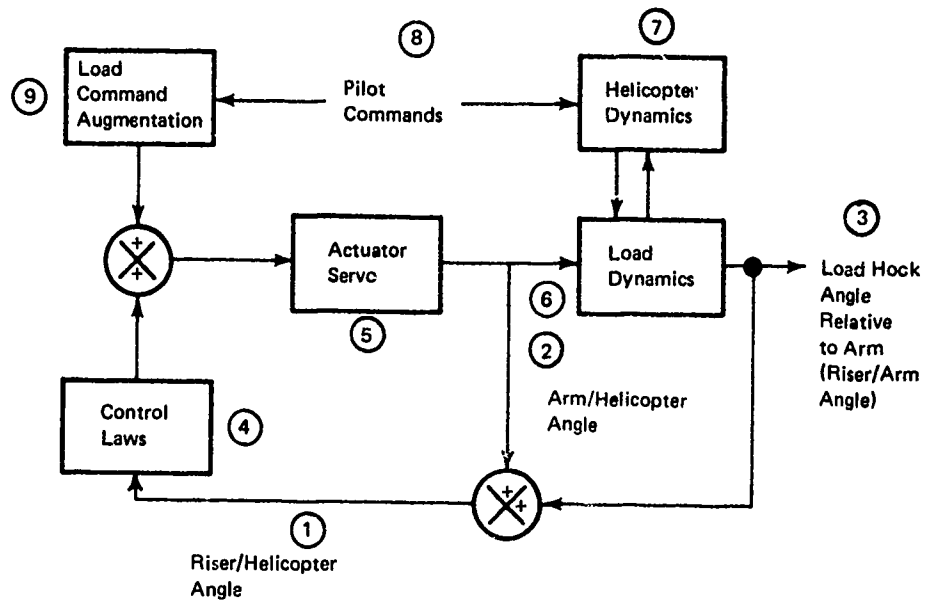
9
Load Command Augmentation

8
Pilot Commands

7
Helicopter Dynamics

+
+

Actuator Servc

5

Load Dynamics

6

2

3
Load Hock Angle Relative to Arm (Riser/Arm Angle)

Control Laws

4

Arm/Helicopter Angle

+
+

1
Riser/Helicopter Angle